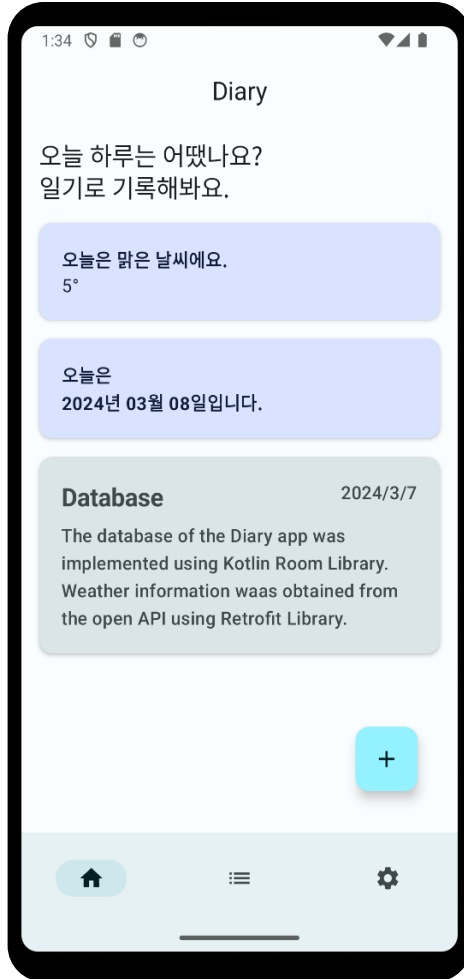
1:34

Diary

오늘 하루는 어땠나요?
일기로 기록해봐요.

오늘은 맑은 날씨에요.
5°

오늘은
2024년 03월 08일입니다.

Database

2024/3/7

The database of the Diary app was implemented using Kotlin Room Library. Weather information waas obtained from the open API using Retrofit Library.

+